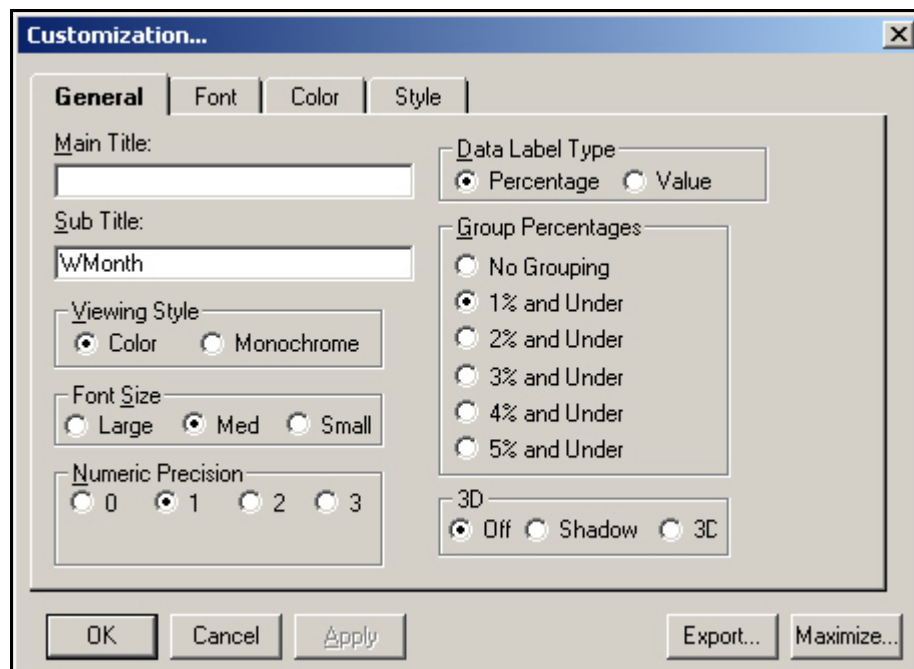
Customization...

General | Font | Color | Style

Main Title:

Sub Title:
WMonth

Viewing Style
Color
Monochrome

Font Size
Large
Med
Small

Numeric Precision
0
1
2
3

Data Label Type
Percentage
Value

Group Percentages
No Grouping
1% and Under
2% and Under
3% and Under
4% and Under
5% and Under

3D
Off
Shadow
3D

OK
Cancel
Apply
Export...
Maximize...